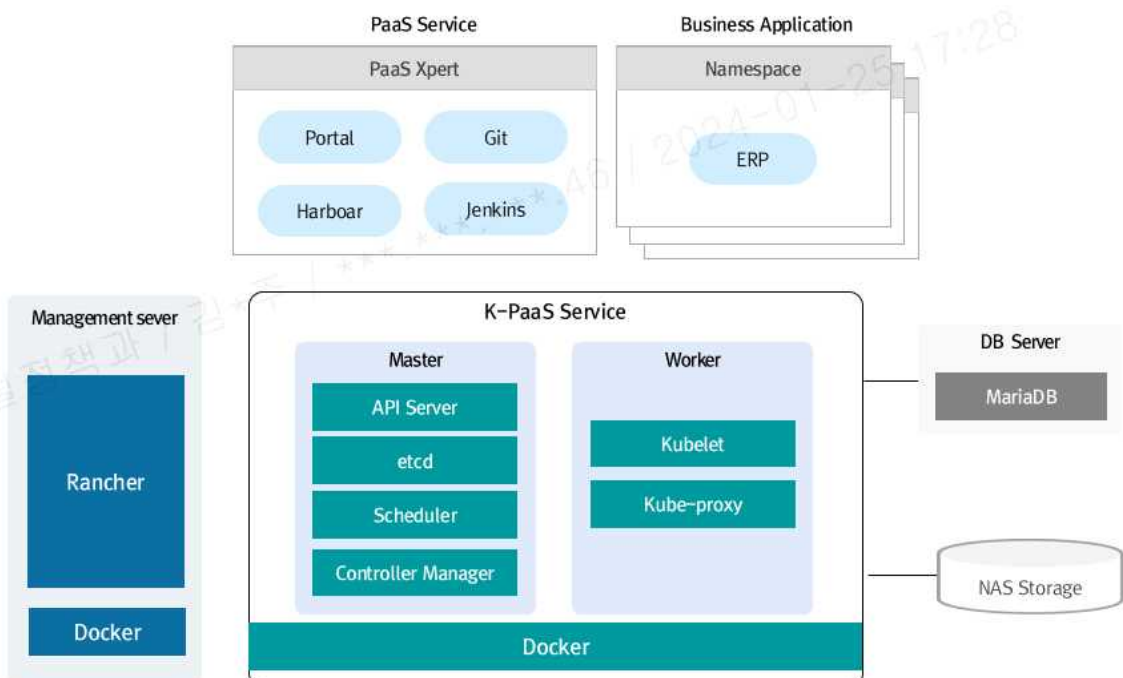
PaaS Service

PaaS Xpert

Portal

Git

Harboar

Jenkins

Business Application

Namespace

ERP

Management sever

Rancher

Docker

K-PaaS Service

Master

API Server

etcd

Scheduler

Controller Manager

Worker

Kubelet

Kube-proxy

Docker

DB Server

MariaDB

NAS Storage

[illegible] / 김*주 / ***.***.*.46 / 2024-01-25 17:28